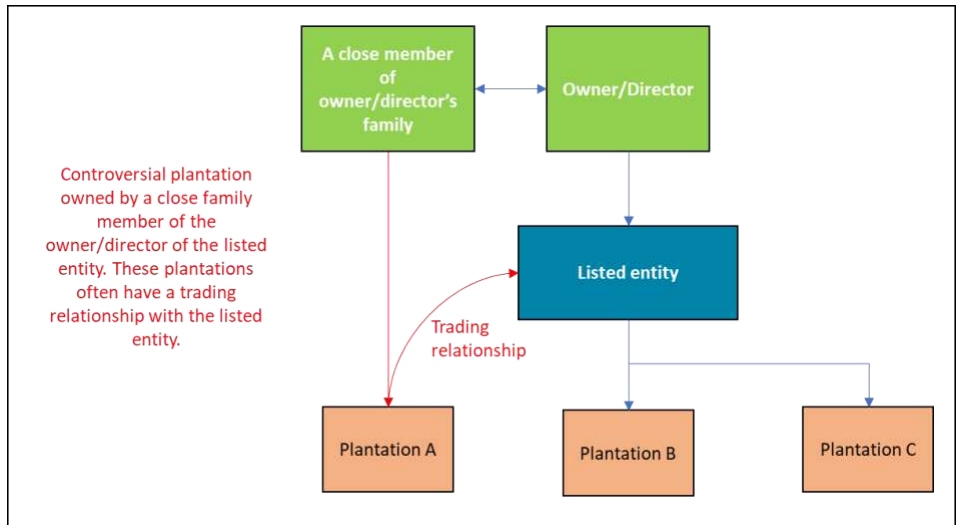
A close member of owner/director's family

Owner/Director

Controversial plantation owned by a close family member of the owner/director of the listed entity. These plantations often have a trading relationship with the listed entity.

Listed entity

Trading relationship

Plantation A

Plantation B

Plantation C